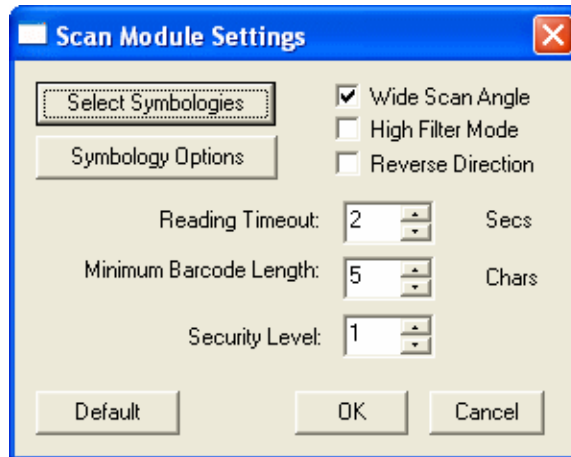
Scan Module Settings

Select Symbologies

Symbology Options

Wide Scan Angle

High Filter Mode

Reverse Direction

Reading Timeout: 2 Secs

Minimum Barcode Length: 5 Chars

Security Level: 1

Default

OK

Cancel